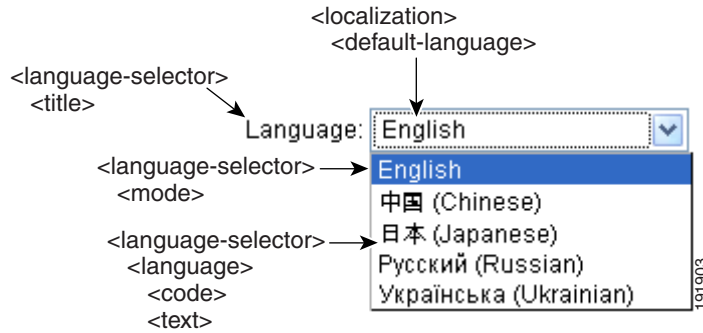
<localization>
<default-language>

<language-selector>
<title>

Language: English

<language-selector>
<mode>

English
中国 (Chinese)

<language-selector>
<language>
<code>
<text>

日本 (Japanese)
Русский (Russian)
Українська (Ukrainian)

191903